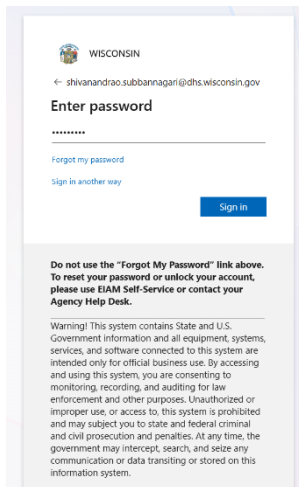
WISCONSIN

← shivanandrao.subbannagari@dhs.wisconsin.gov

Enter password

•••••••••

Forgot my password

Sign in another way

Sign in

Do not use the "Forgot My Password" link above. To reset your password or unlock your account, please use EIAM Self-Service or contact your Agency Help Desk.

Warning! This system contains State and U.S. Government information and all equipment, systems, services, and software connected to this system are intended only for official business use. By accessing and using this system, you are consenting to monitoring, recording, and auditing for law enforcement and other purposes. Unauthorized or improper use, or access to, this system is prohibited and may subject you to state and federal criminal and civil prosecution and penalties. At any time, the government may intercept, search, and seize any communication or data transiting or stored on this information system.